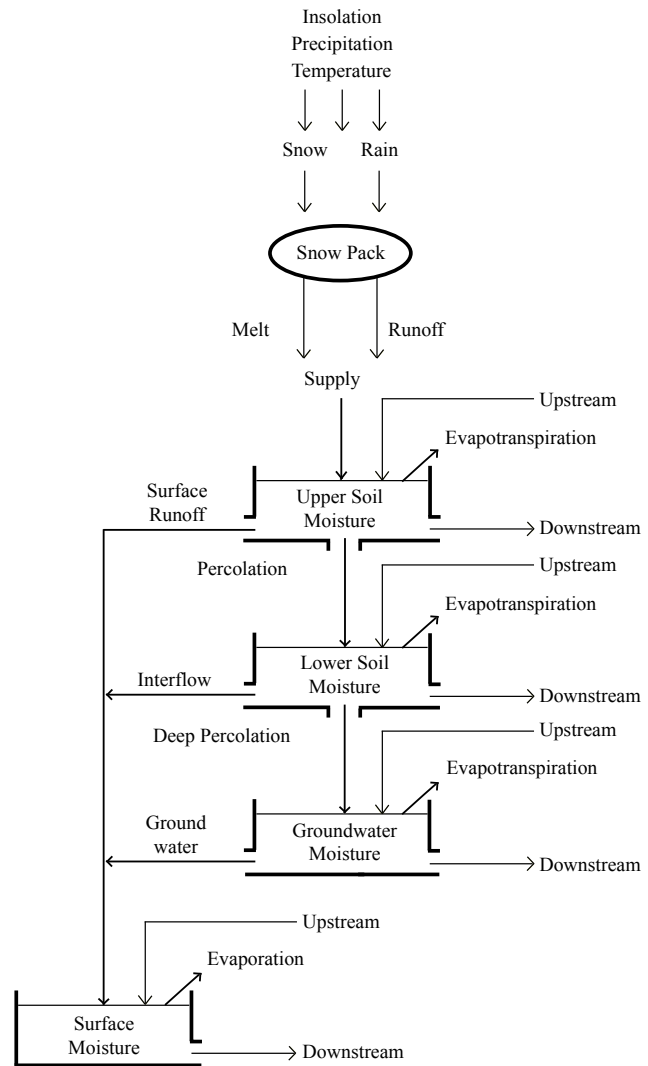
Insolation
Precipitation
Temperature

Snow Rain

Snow Pack

Melt Runoff

Supply

Upstream

Evapotranspiration

Surface Runoff

Upper Soil Moisture

Downstream

Percolation

Upstream

Evapotranspiration

Interflow

Lower Soil Moisture

Downstream

Deep Percolation

Upstream

Evapotranspiration

Ground water

Groundwater Moisture

Downstream

Upstream

Evaporation

Surface Moisture

Downstream